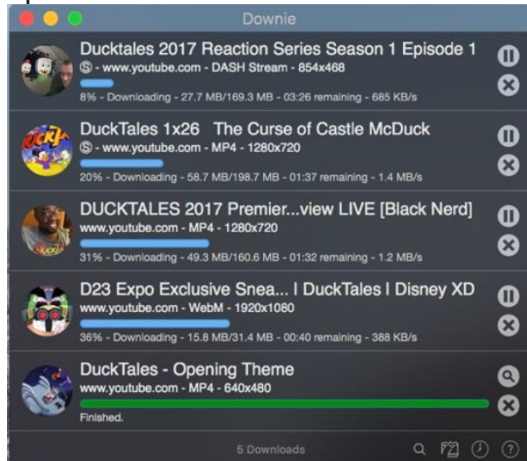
Downie

Ducktales 2017 Reaction Series Season 1 Episode 1
Ⓢ - www.youtube.com - DASH Stream - 854x468
8% - Downloading - 27.7 MB/169.3 MB - 03:26 remaining - 685 KB/s

DuckTales 1x26 The Curse of Castle McDuck
Ⓢ - www.youtube.com - MP4 - 1280x720
20% - Downloading - 58.7 MB/198.7 MB - 01:37 remaining - 1.4 MB/s

DUCKTALES 2017 Premier...view LIVE [Black Nerd]
www.youtube.com - MP4 - 1280x720
31% - Downloading - 49.3 MB/160.6 MB - 01:32 remaining - 1.2 MB/s

D23 Expo Exclusive Snea... | DuckTales | Disney XD
www.youtube.com - WebM - 1920x1080
36% - Downloading - 15.8 MB/31.4 MB - 00:40 remaining - 388 KB/s

DuckTales - Opening Theme
www.youtube.com - MP4 - 640x480
Finished.

5 Downloads